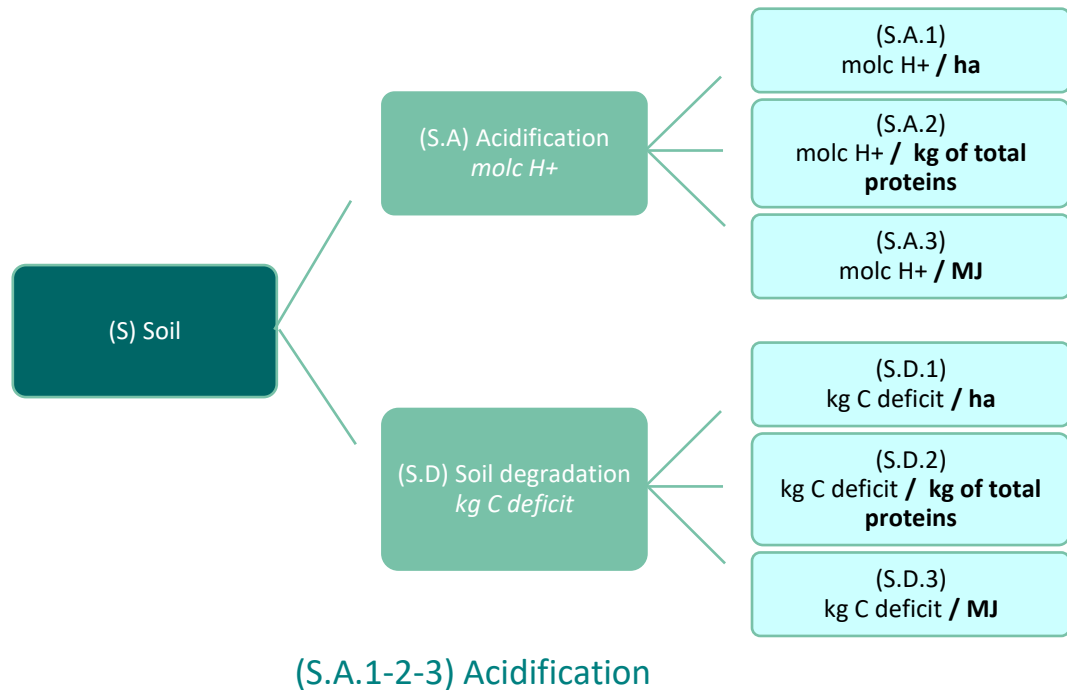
(S) Soil

(S.A) Acidification
*molc H+*

(S.A.1)
molc H+ **/ ha**

(S.A.2)
molc H+ **/ kg of total proteins**

(S.A.3)
molc H+ **/ MJ**

(S.D) Soil degradation
*kg C deficit*

(S.D.1)
kg C deficit **/ ha**

(S.D.2)
kg C deficit **/ kg of total proteins**

(S.D.3)
kg C deficit **/ MJ**

(S.A.1-2-3) Acidification